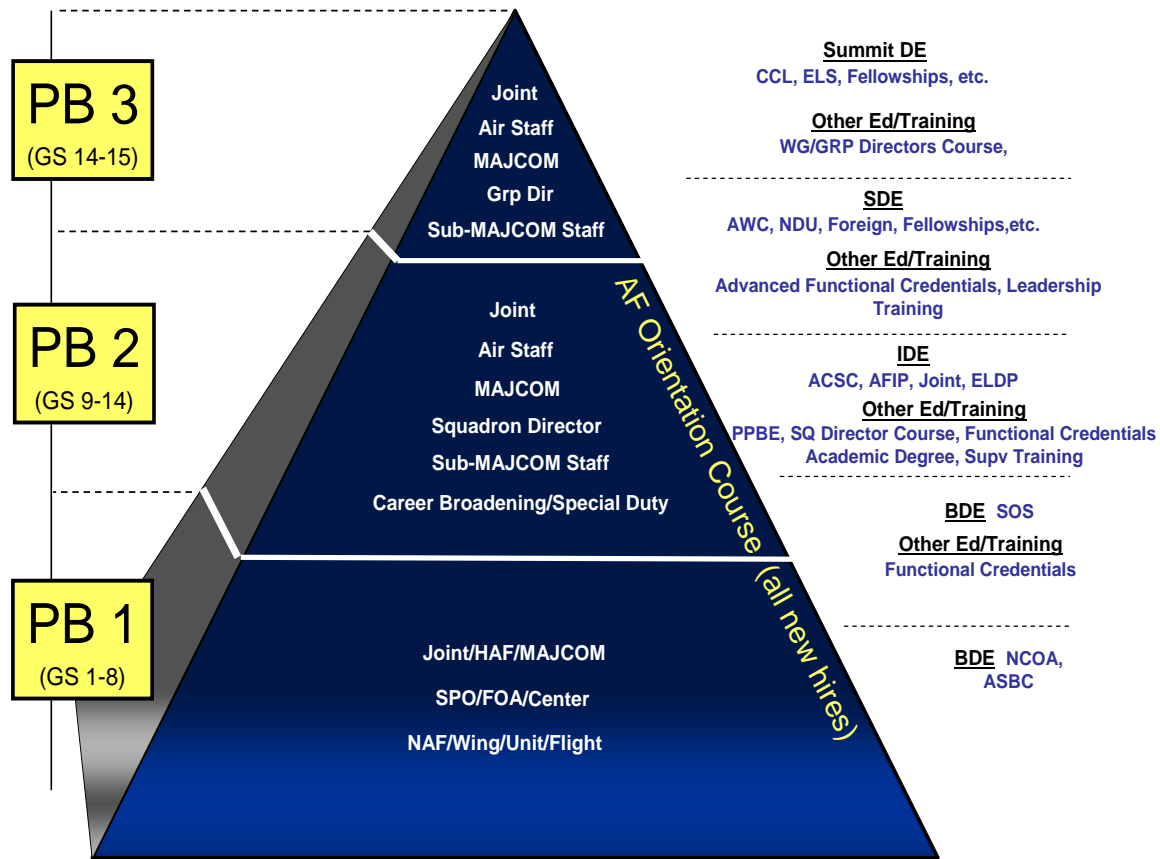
PB 3
(GS 14-15)

Joint
Air Staff
MAJCOM
Grp Dir
Sub-MAJCOM Staff

Summit DE
CCL, ELS, Fellowships, etc.

Other Ed/Training
WG/GRP Directors Course,

SDE
AWC, NDU, Foreign, Fellowships,etc.

Other Ed/Training
Advanced Functional Credentials, Leadership Training

PB 2
(GS 9-14)

Joint
Air Staff
MAJCOM
Squadron Director
Sub-MAJCOM Staff
Career Broadening/Special Duty

AF Orientation Course (all new hires)

IDE
ACSC, AFIP, Joint, ELDP

Other Ed/Training
PPBE, SQ Director Course, Functional Credentials
Academic Degree, Supv Training

BDE SOS

Other Ed/Training
Functional Credentials

PB 1
(GS 1-8)

Joint/HAF/MAJCOM
SPO/FOA/Center
NAF/Wing/Unit/Flight

BDE NCOA, ASBC